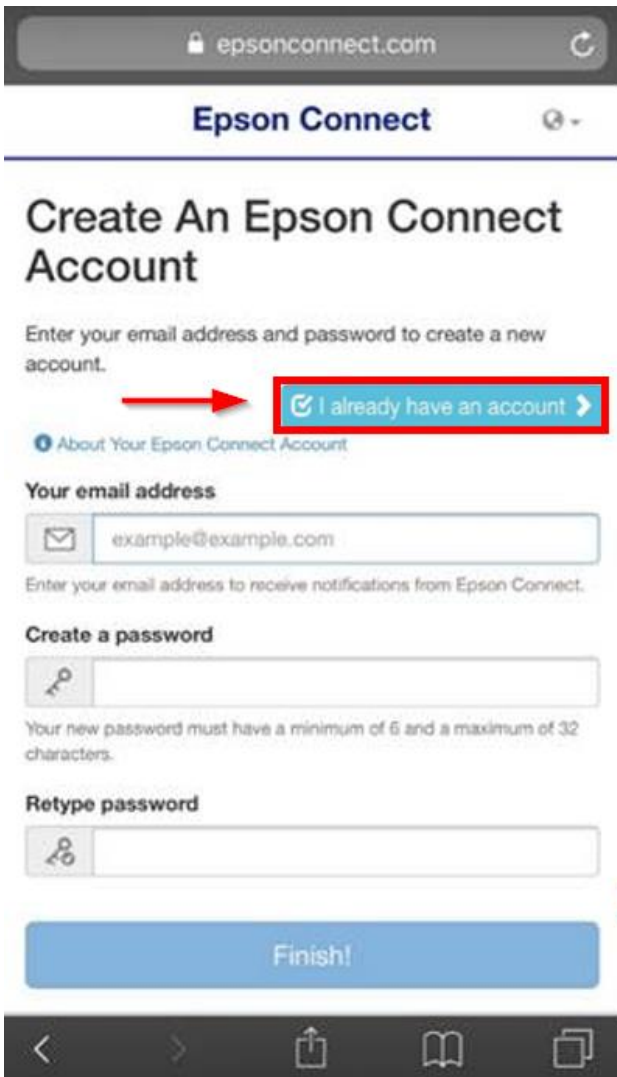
epsonconnect.com

Epson Connect

Create An Epson Connect Account

Enter your email address and password to create a new account.

I already have an account

About Your Epson Connect Account

Your email address

example@example.com

Enter your email address to receive notifications from Epson Connect.

Create a password

Your new password must have a minimum of 6 and a maximum of 32 characters.

Retype password

Finish!